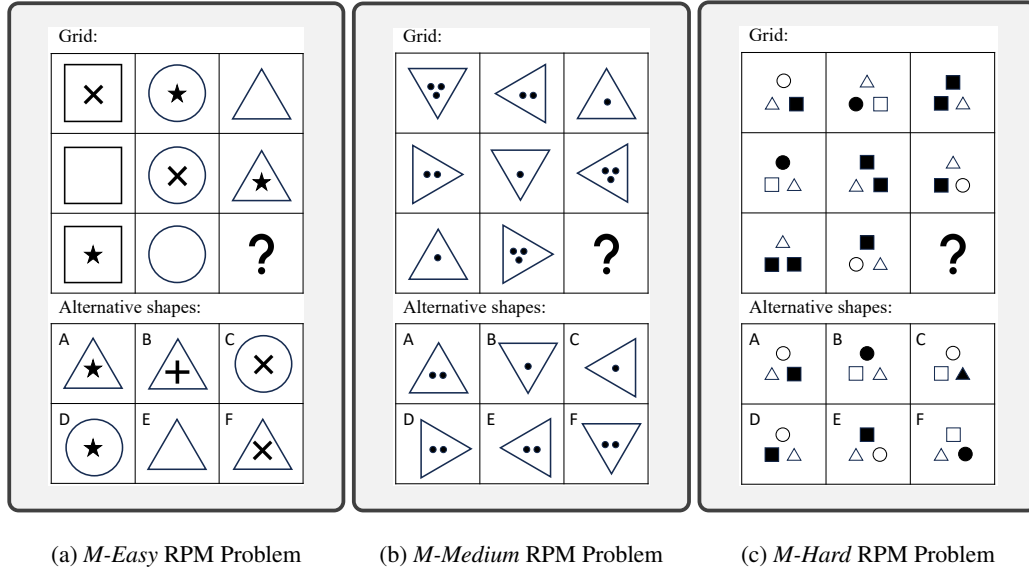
Grid:

?

Alternative shapes:

A B C

D E F

Grid:

?

Alternative shapes:

A B C

D E F

Grid:

?

Alternative shapes:

A B C

D E F

(a) *M-Easy* RPM Problem

(b) *M-Medium* RPM Problem

(c) *M-Hard* RPM Problem